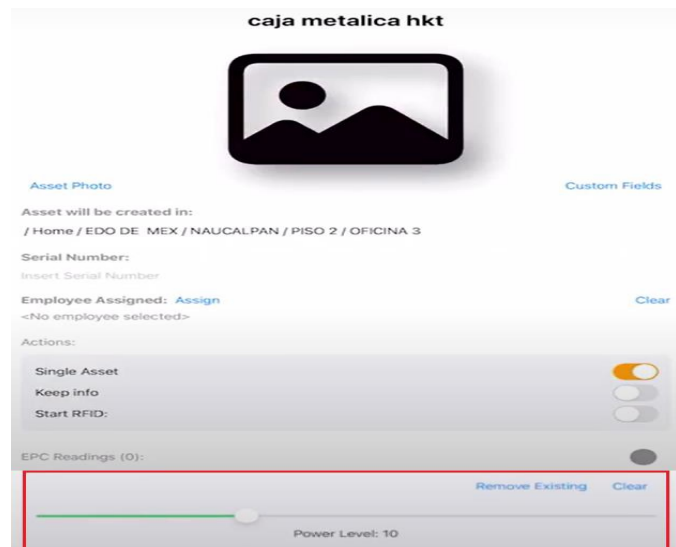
caja metalica hkt

Asset Photo

Custom Fields

Asset will be created in:

/ Home / EDO DE MEX / NAUCALPAN / PISO 2 / OFICINA 3

Serial Number:

Insert Serial Number

Employee Assigned: Assign

Clear

<No employee selected>

Actions:

Single Asset

Keep info

Start RFID:

EPC Readings (0):

Remove Existing

Clear

Power Level: 10